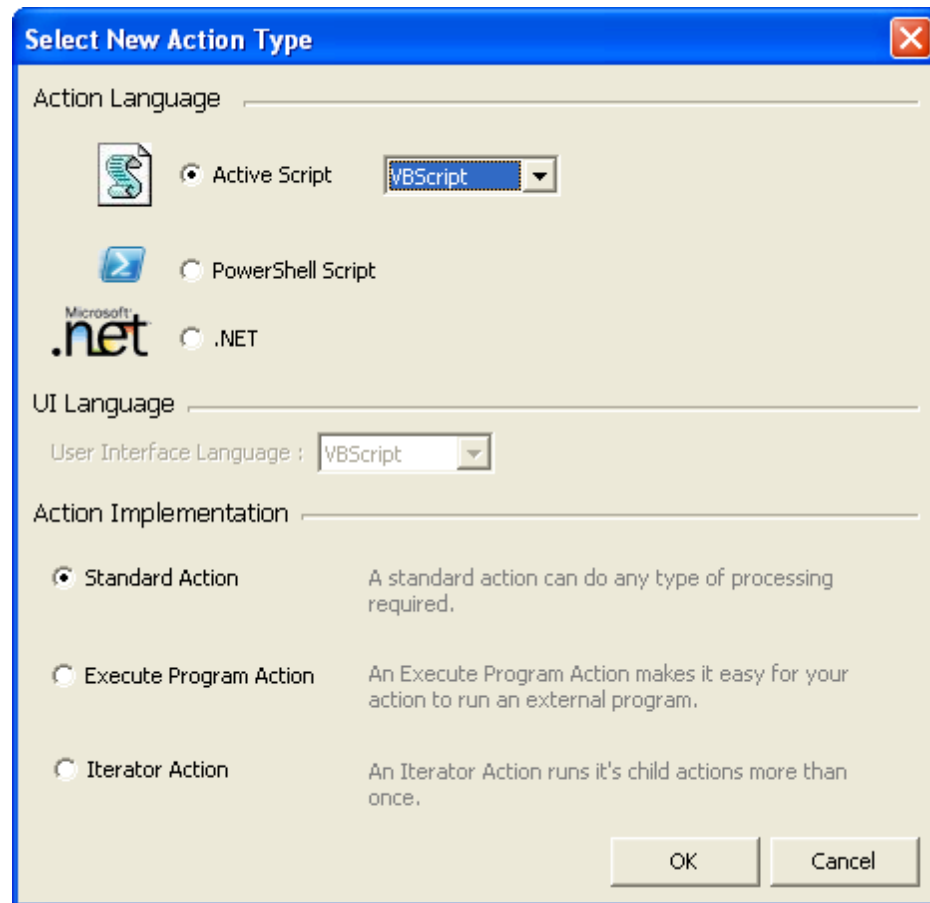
Select New Action Type

Action Language

Active Script VBScript

PowerShell Script

Microsoft .net .NET

UI Language

User Interface Language : VBScript

Action Implementation

Standard Action A standard action can do any type of processing required.

Execute Program Action An Execute Program Action makes it easy for your action to run an external program.

Iterator Action An Iterator Action runs it's child actions more than once.

OK Cancel